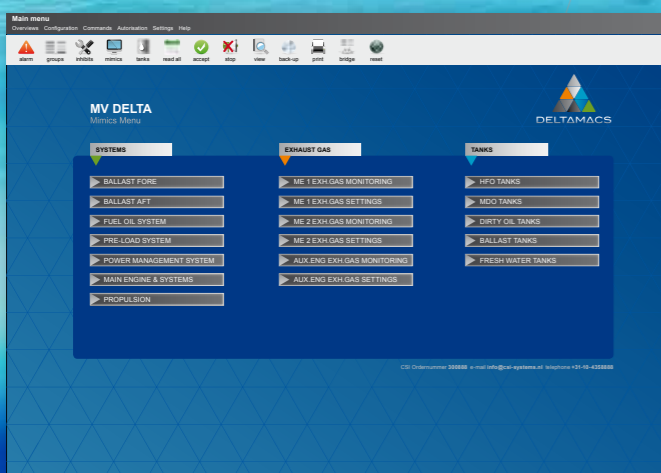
Main menu

Overviews Configuration Commands Autorisation Settings Help

alarm groups inhibits mimics tanks read all accept stop view back-up print bridge reset

MV DELTA
Mimics Menu

DELTAMACS

SYSTEMS

BALLAST FORE
BALLAST AFT
FUEL OIL SYSTEM
PRE-LOAD SYSTEM
POWER MANAGEMENT SYSTEM
MAIN ENGINE & SYSTEMS
PROPULSION

EXHAUST GAS

ME 1 EXH.GAS MONITORING
ME 1 EXH.GAS SETTINGS
ME 2 EXH.GAS MONITORING
ME 2 EXH.GAS SETTINGS
AUX.ENG EXH.GAS MONITORING
AUX.ENG EXH.GAS SETTINGS

TANKS

HFO TANKS
MDO TANKS
DIRTY OIL TANKS
BALLAST TANKS
FRESH WATER TANKS

CSI Ordernummer 300808 e-mail info@csi-systems.nl telephone +31-10-4358808